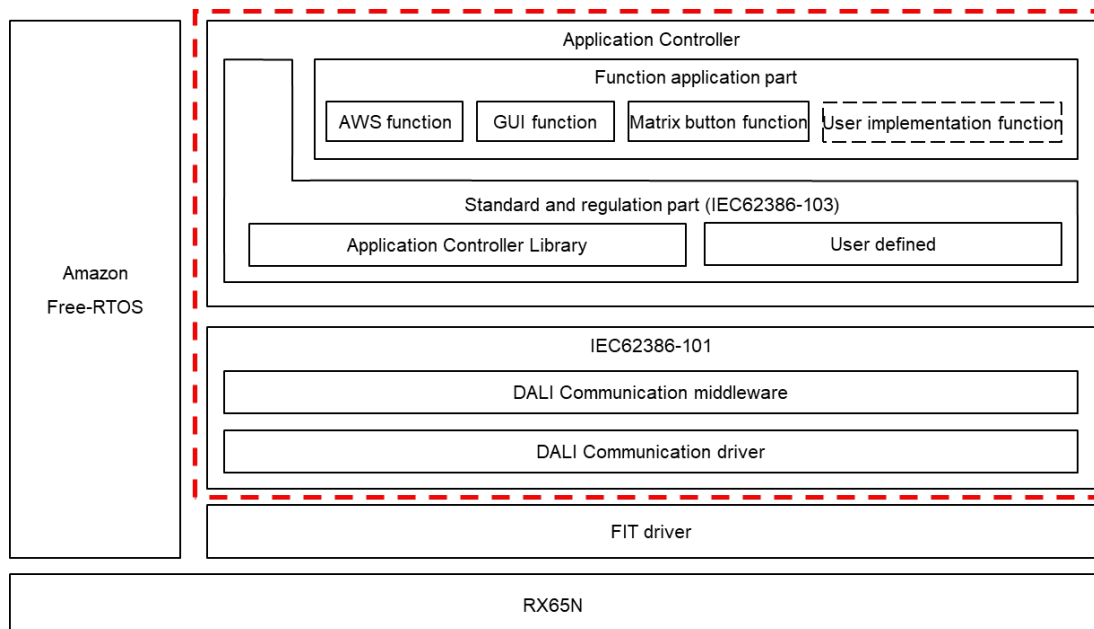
Amazon
Free-RTOS

Application Controller

Function application part

AWS function

GUI function

Matrix button function

User implementation function

Standard and regulation part (IEC62386-103)

Application Controller Library

User defined

IEC62386-101

DALI Communication middleware

DALI Communication driver

FIT driver

RX65N